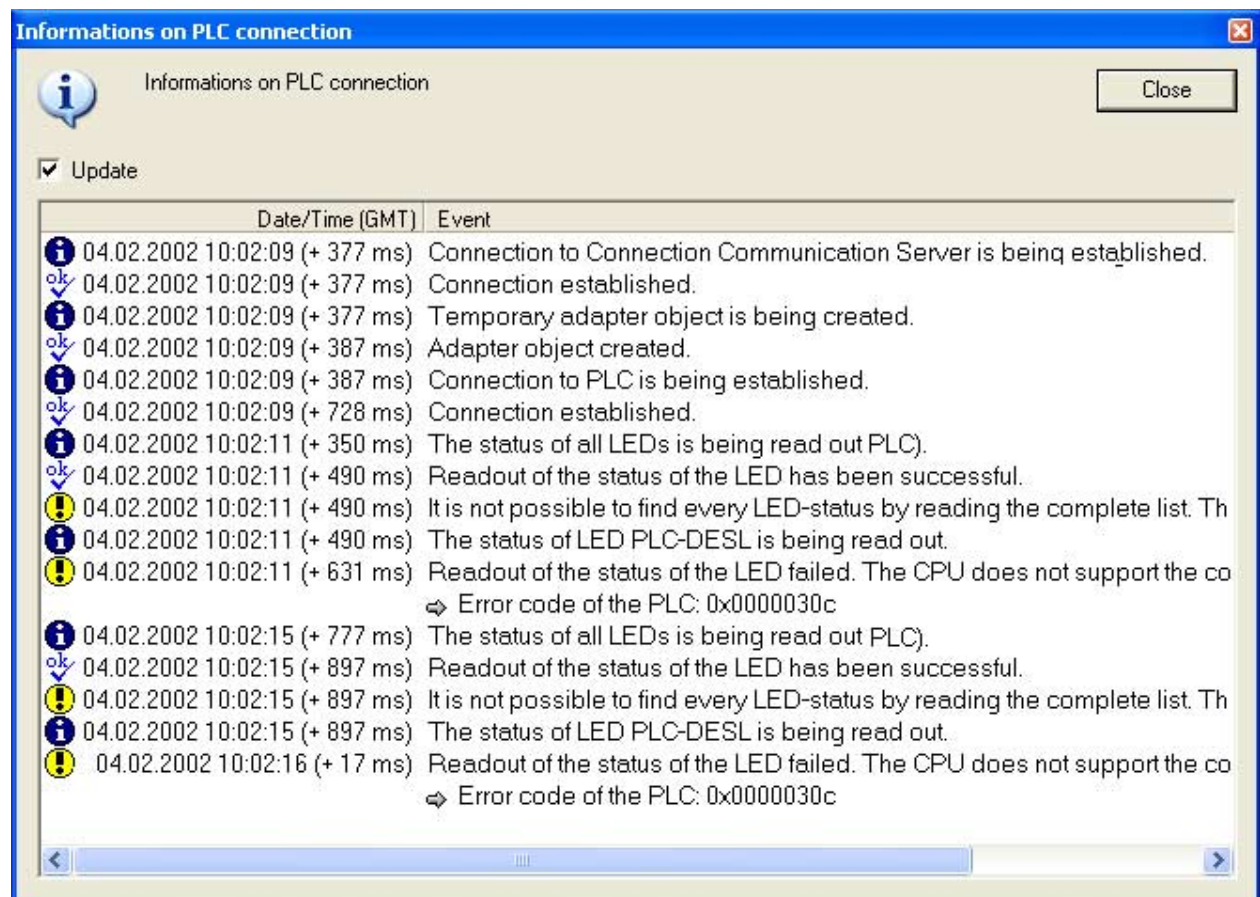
Informations on PLC connection

Informations on PLC connection

Close

Update

| Date/Time (GMT) | Event |
|---|---|
| 04.02.2002 10:02:09 (+ 377 ms) | Connection to Connection Communication Server is being established. |
| 04.02.2002 10:02:09 (+ 377 ms) | Connection established. |
| 04.02.2002 10:02:09 (+ 377 ms) | Temporary adapter object is being created. |
| 04.02.2002 10:02:09 (+ 387 ms) | Adapter object created. |
| 04.02.2002 10:02:09 (+ 387 ms) | Connection to PLC is being established. |
| 04.02.2002 10:02:09 (+ 728 ms) | Connection established. |
| 04.02.2002 10:02:11 (+ 350 ms) | The status of all LEDs is being read out PLC). |
| 04.02.2002 10:02:11 (+ 490 ms) | Readout of the status of the LED has been successful. |
| 04.02.2002 10:02:11 (+ 490 ms) | It is not possible to find every LED-status by reading the complete list. Th |
| 04.02.2002 10:02:11 (+ 490 ms) | The status of LED PLC-DESL is being read out. |
| 04.02.2002 10:02:11 (+ 631 ms) | Readout of the status of the LED failed. The CPU does not support the co |
| | Error code of the PLC: 0x0000030c |
| 04.02.2002 10:02:15 (+ 777 ms) | The status of all LEDs is being read out PLC). |
| 04.02.2002 10:02:15 (+ 897 ms) | Readout of the status of the LED has been successful. |
| 04.02.2002 10:02:15 (+ 897 ms) | It is not possible to find every LED-status by reading the complete list. Th |
| 04.02.2002 10:02:15 (+ 897 ms) | The status of LED PLC-DESL is being read out. |
| 04.02.2002 10:02:16 (+ 17 ms) | Readout of the status of the LED failed. The CPU does not support the co |
| | Error code of the PLC: 0x0000030c |